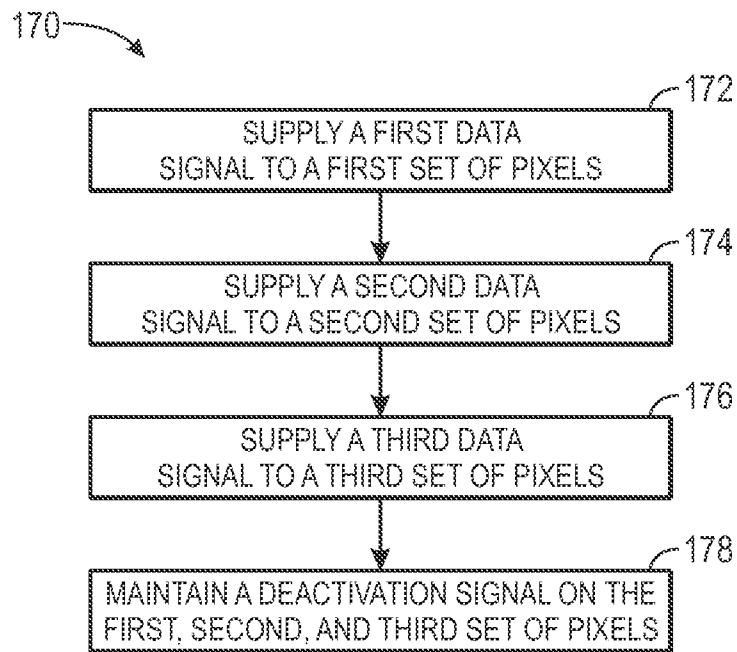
170

172
SUPPLY A FIRST DATA SIGNAL TO A FIRST SET OF PIXELS

174
SUPPLY A SECOND DATA SIGNAL TO A SECOND SET OF PIXELS

176
SUPPLY A THIRD DATA SIGNAL TO A THIRD SET OF PIXELS

178
MAINTAIN A DEACTIVATION SIGNAL ON THE FIRST, SECOND, AND THIRD SET OF PIXELS